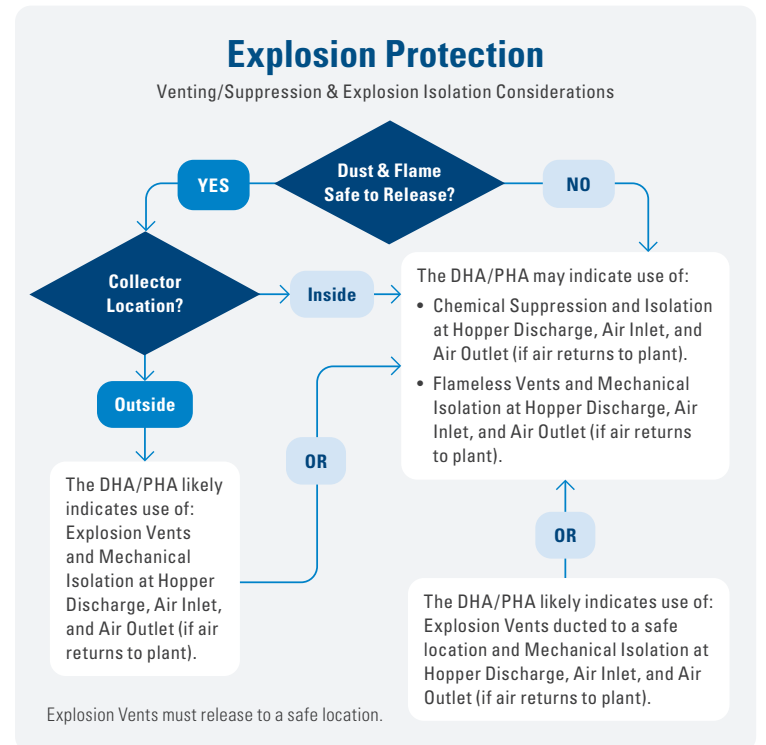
Explosion Protection

Venting/Suppression & Explosion Isolation Considerations

YES

Dust & Flame Safe to Release?

NO

Collector Location?

Inside

The DHA/PHA may indicate use of:

• Chemical Suppression and Isolation at Hopper Discharge, Air Inlet, and Air Outlet (if air returns to plant).

• Flameless Vents and Mechanical Isolation at Hopper Discharge, Air Inlet, and Air Outlet (if air returns to plant).

Outside

OR

The DHA/PHA likely indicates use of: Explosion Vents and Mechanical Isolation at Hopper Discharge, Air Inlet, and Air Outlet (if air returns to plant).

OR

The DHA/PHA likely indicates use of: Explosion Vents ducted to a safe location and Mechanical Isolation at Hopper Discharge, Air Inlet, and Air Outlet (if air returns to plant).

Explosion Vents must release to a safe location.